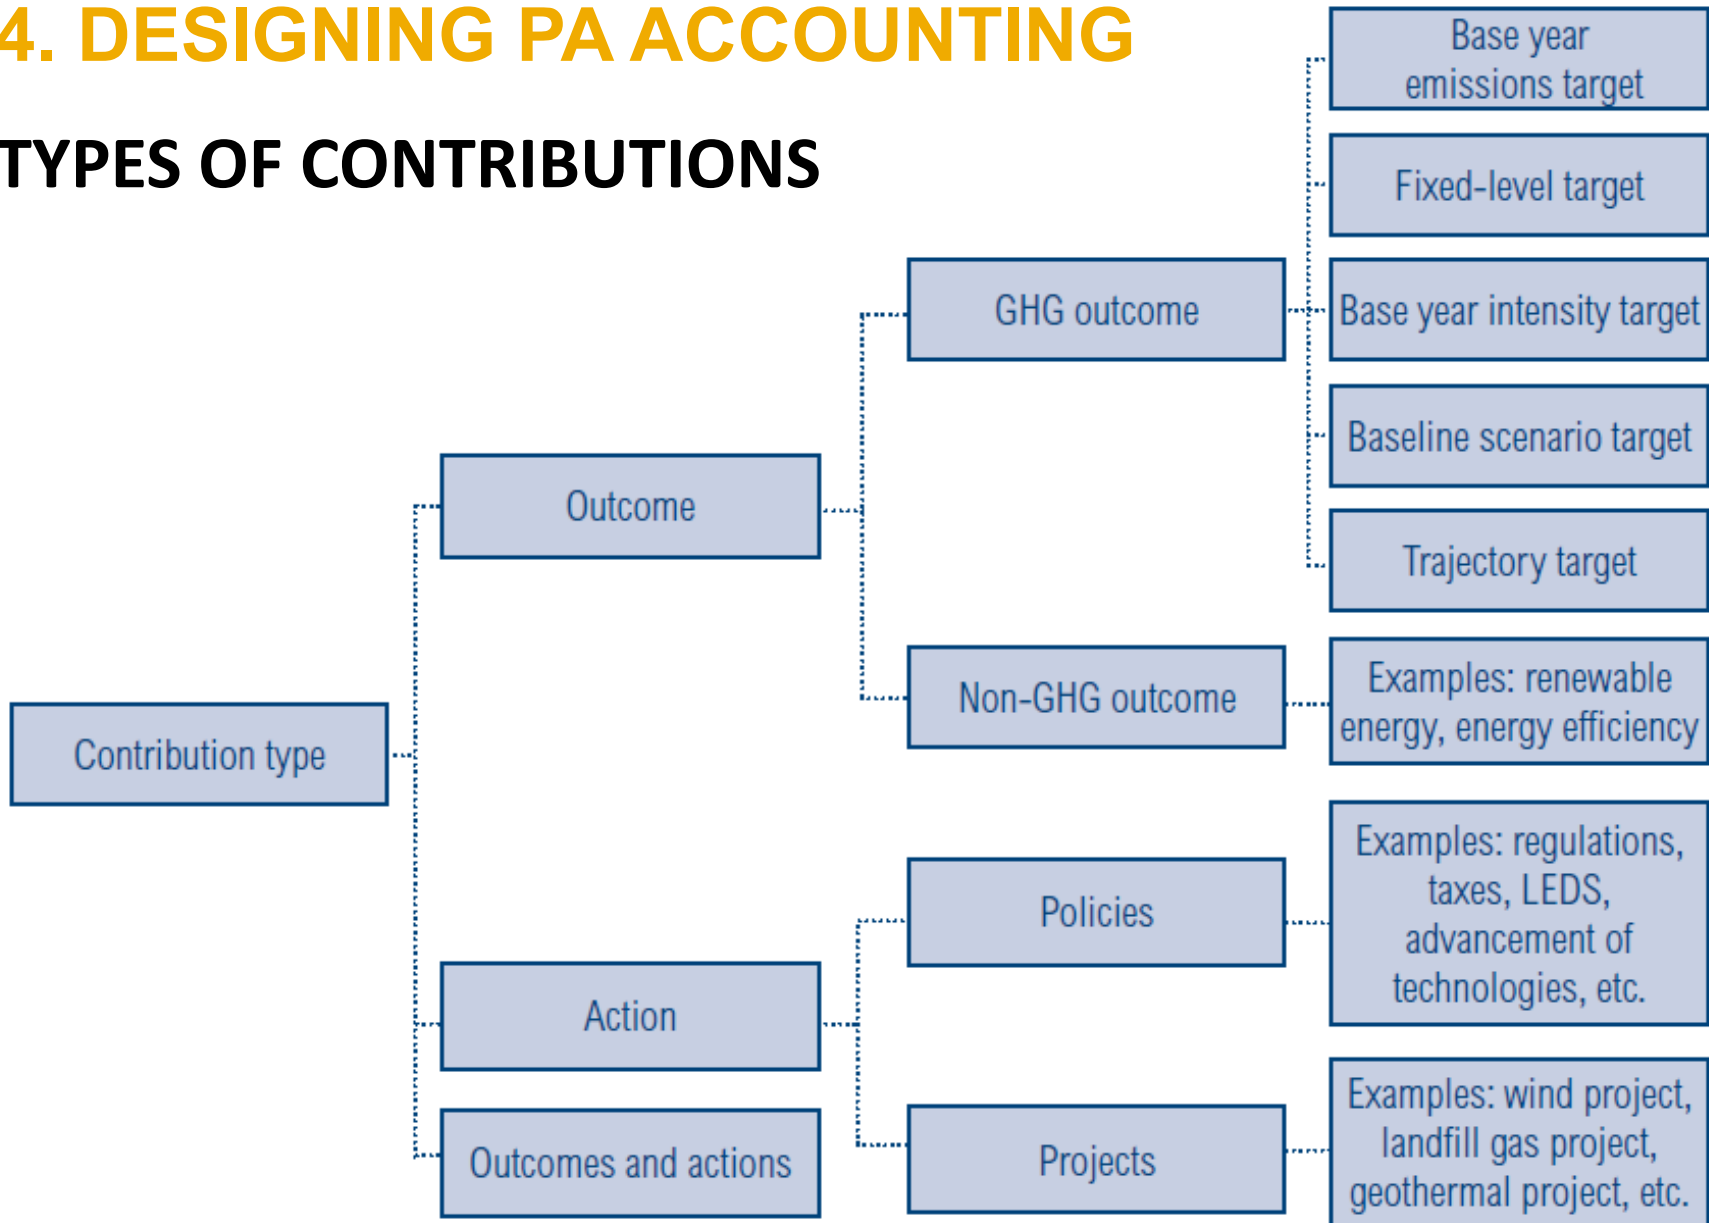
4. DESIGNING PA ACCOUNTING

TYPES OF CONTRIBUTIONS

Contribution type

Outcome

Action

Outcomes and actions

GHG outcome

Non-GHG outcome

Policies

Projects

Base year emissions target

Fixed-level target

Base year intensity target

Baseline scenario target

Trajectory target

Examples: renewable energy, energy efficiency

Examples: regulations, taxes, LEDS, advancement of technologies, etc.

Examples: wind project, landfill gas project, geothermal project, etc.